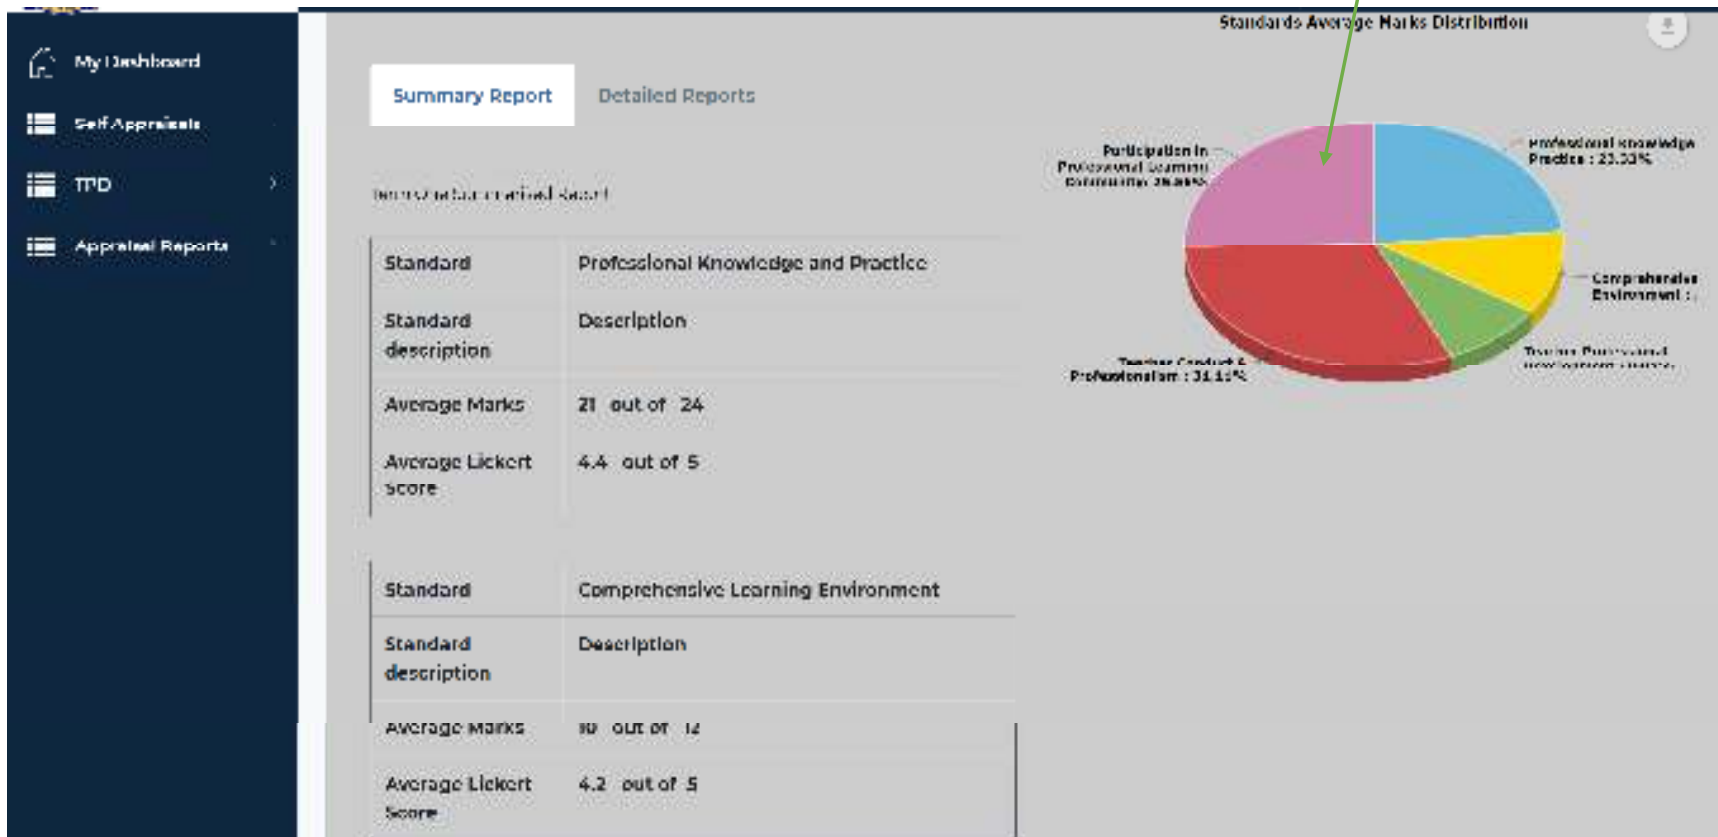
My Dashboard

Self Appraisals

TPD

Appraisal Reports

Summary Report

Detailed Reports

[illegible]

| Standard | Professional Knowledge and Practice |
|---|---|
| Standard description | Description |
| Average Marks | 21 out of 24 |
| Average Lickert score | 4.4 out of 5 |

| Standard | Comprehensive Learning Environment |
|---|---|
| Standard description | Description |
| Average Marks | 10 out of 12 |
| Average Lickert Score | 4.2 out of 5 |

Standards Average Marks Distribution

Participation in Professional Learning Community: 26.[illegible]%

Professional Knowledge Practice : 23.33%

Comprehensive Environment : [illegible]

Teacher Professional Development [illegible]

Teacher Conduct & Professionalism : 31.11%